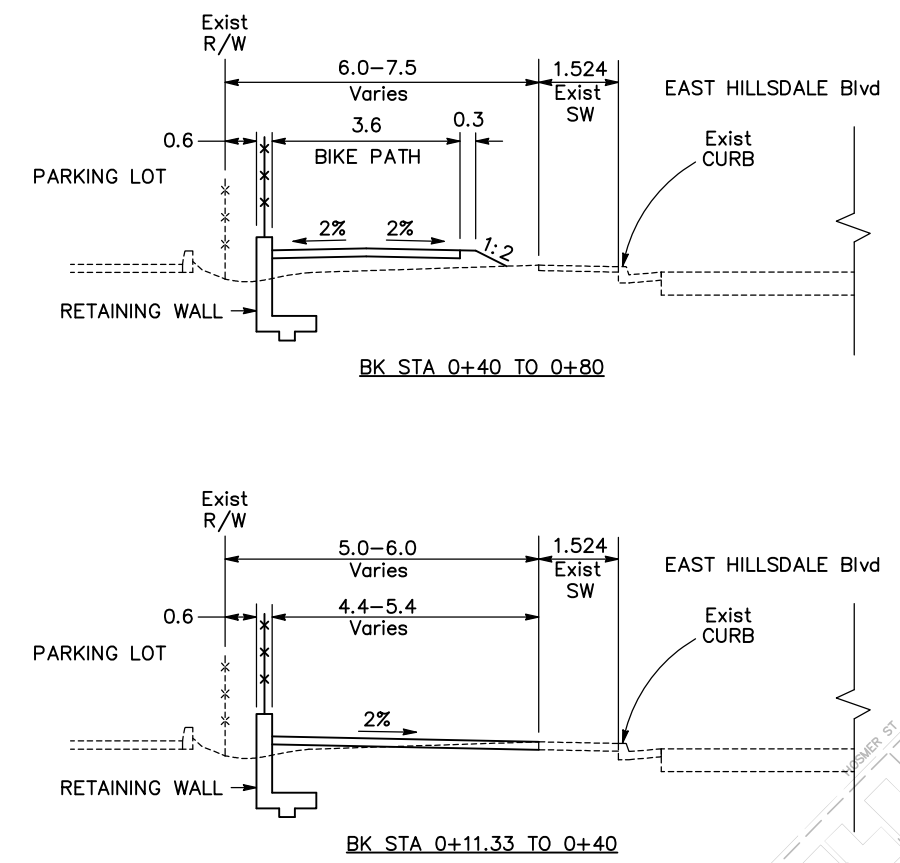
Exist R/W

6.0–7.5 Varies

1.524 Exist SW

EAST HILLSDALE Blvd

0.6

3.6 BIKE PATH

0.3

Exist CURB

PARKING LOT

2%

2%

1:2

RETAINING WALL

BK STA 0+40 TO 0+80

Exist R/W

5.0–6.0 Varies

1.524 Exist SW

EAST HILLSDALE Blvd

0.6

4.4–5.4 Varies

Exist CURB

PARKING LOT

2%

RETAINING WALL

HOSMER ST

BK STA 0+11.33 TO 0+40